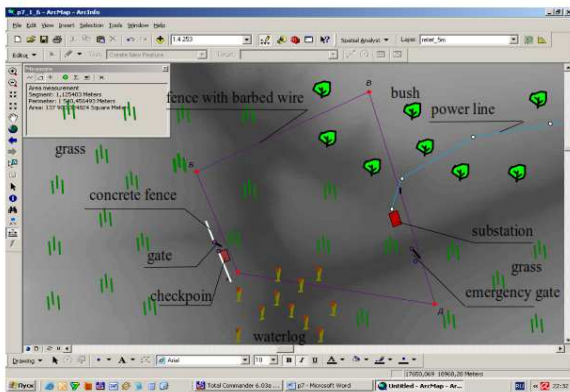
p7_1_6 - ArcMap - ArcInfo

File Edit View Insert Selection Tools Window Help

1:4 253

Spatial Analyst ▾ Layer: relief_5m

Editor ▾ Task: Create New Feature Target:

Measure

Area measurement
Segment: 1,125403 Meters
Perimeter: 1 560,455493 Meters
Area: 137 923,894824 Square Meters

fence with barbed wire

bush

power line

grass

concrete fence

substation

gate

grass

checkpoin

emergency gate

waterlog

Drawing ▾ Arial 10 B I U

17053,069 10968,20 Meters

Пуск Total Commander 6.03a ... p7 - Microsoft Word Untitled - ArcMap - Ar... RU 22:32